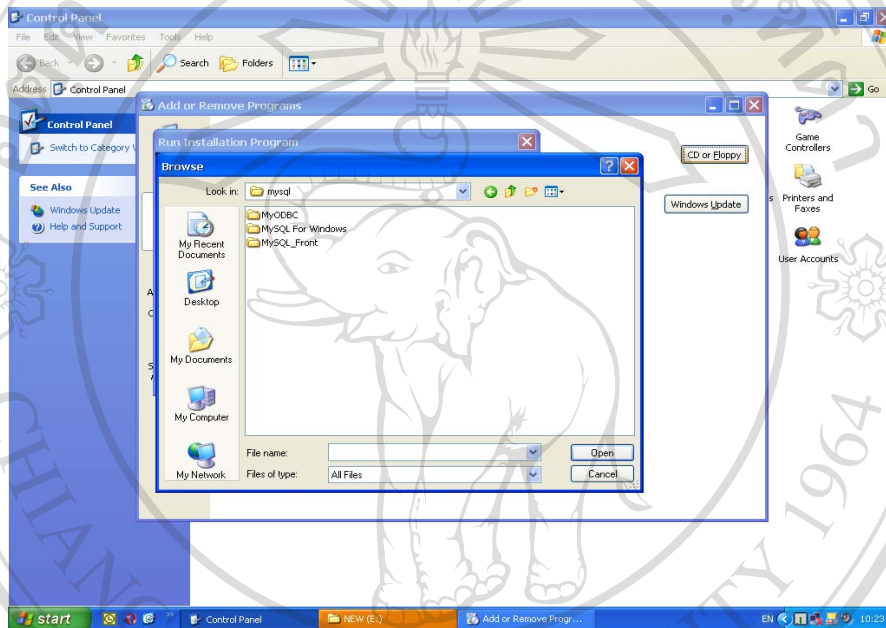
Control Panel

File Edit View Favorites Tools Help

Back Search Folders

Address Control Panel Go

Control Panel

Switch to Category V

See Also

Windows Update

Help and Support

Add or Remove Programs

Run Installation Program

Browse

Look in: mysql

MyODBC

MySQL For Windows

MySQL_Front

My Recent Documents

Desktop

My Documents

My Computer

My Network

File name:

Files of type: All Files

Open

Cancel

CD or Floppy

Windows Update

Game Controllers

Printers and Faxes

User Accounts

CHIANG

1964

start Control Panel NEW (E:) Add or Remove Progr...

EN 10:23